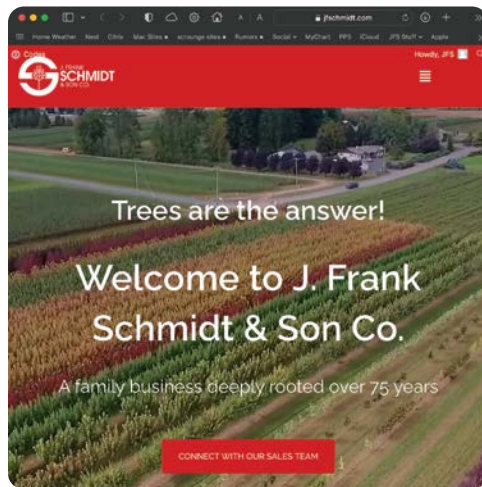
A A jfschmidt.com

Home Weather Nest Citrix Mac Sites ▾ xcrounge sites ▾ Rumors ▾ Social ▾ MyChart PPS iCloud JFS Stuff ▾ Apple

Codes

Howdy, JFS

J. FRANK SCHMIDT & SON CO.

Trees are the answer!

Welcome to J. Frank Schmidt & Son Co.

A family business deeply rooted over 75 years

CONNECT WITH OUR SALES TEAM